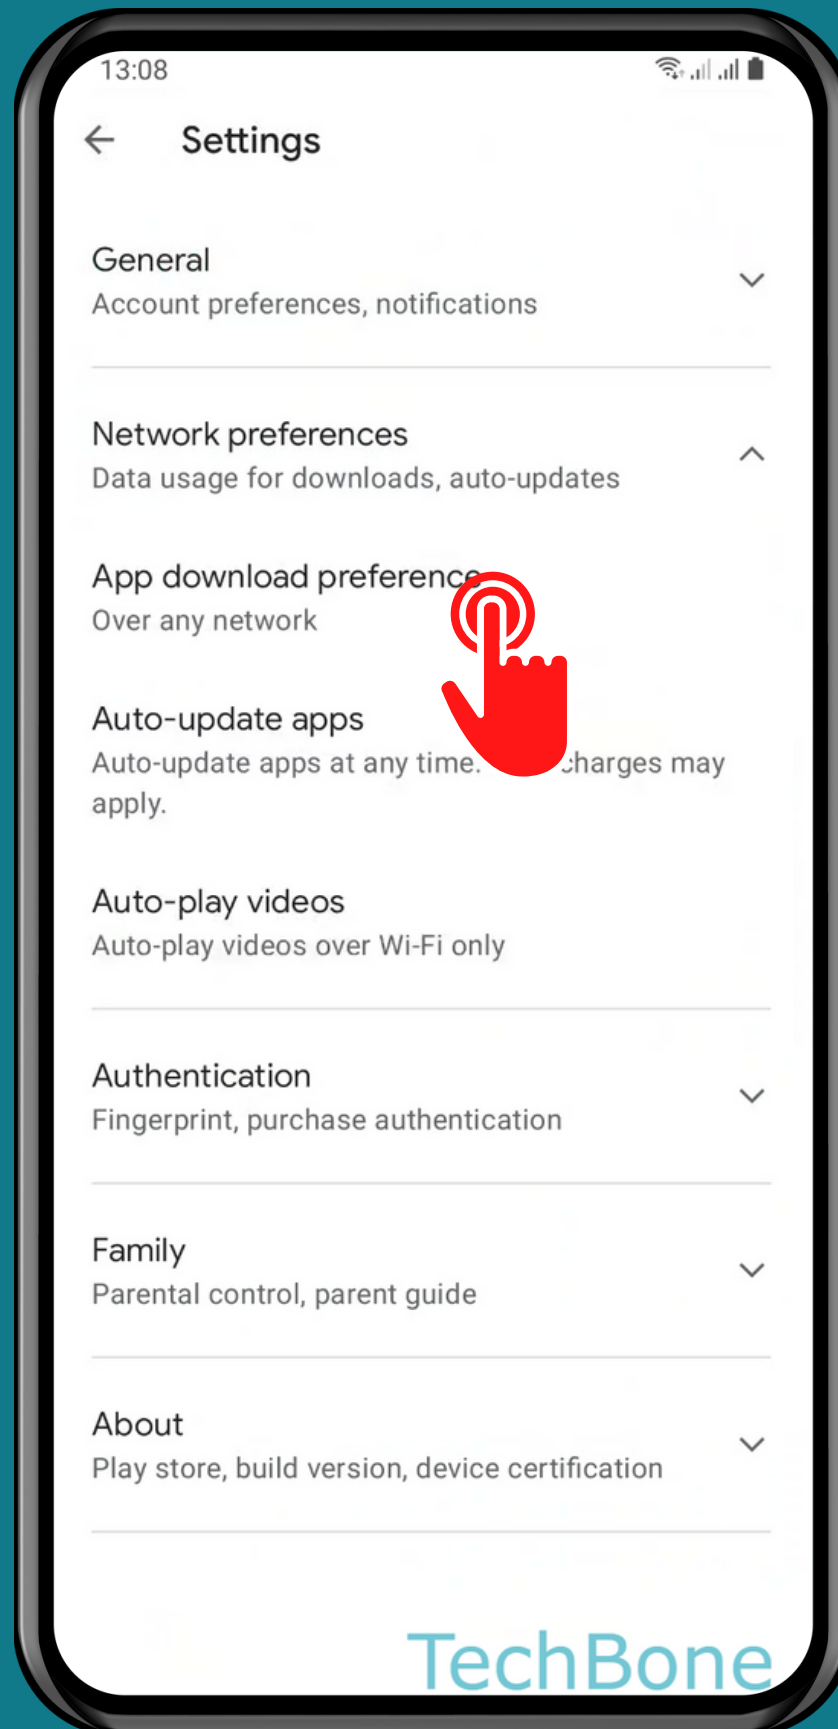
13:08

Settings

General
Account preferences, notifications

Network preferences
Data usage for downloads, auto-updates

App download preferenc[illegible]
Over any network

Auto-update apps
Auto-update apps at any time. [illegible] charges may apply.

Auto-play videos
Auto-play videos over Wi-Fi only

Authentication
Fingerprint, purchase authentication

Family
Parental control, parent guide

About
Play store, build version, device certification

TechBone